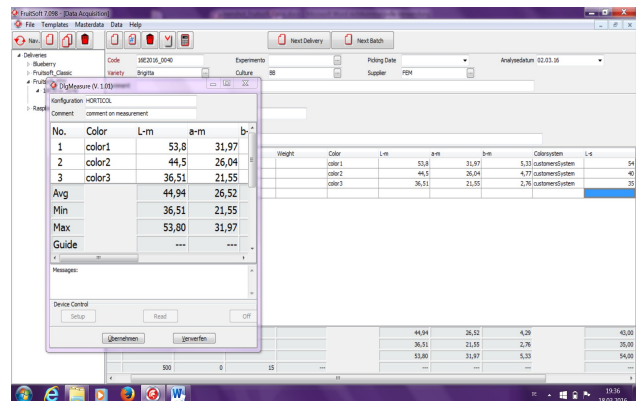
FruitSoft 7.098 - [Data Acquisition]

File Templates Masterdata Data Help

Nav.

Next Delivery

Next Batch

Deliveries
Blueberry
Fruitsoft_Classic
Fruitsoft
Raspb

Code 16E2016_0040
Variety Brigitta
Experimento
Culture BB
Picking Date
Supplier FEM
Analysedatum 02.03.16

DigiMeasure (V. 1.01)

Konfiguration HORTICOL
Comment comment on measurement

| No. | Color | L-m | a-m | b- |
|---|---|---|---|---|
| 1 | color1 | 53,8 | 31,97 | |
| 2 | color2 | 44,5 | 26,04 | |
| 3 | color3 | 36,51 | 21,55 | |
| Avg | | 44,94 | 26,52 | |
| Min | | 36,51 | 21,55 | |
| Max | | 53,80 | 31,97 | |
| Guide | | --- | --- | |

Messages:

Device Control
Setup Read Off

Übernehmen Verwerfen

| Weight | Color | L-m | a-m | b-m | Colorsystem | L-s |
|---|---|---|---|---|---|---|
| | color1 | 53,8 | 31,97 | 5,33 | customersSystem | 54 |
| | color2 | 44,5 | 26,04 | 4,77 | customersSystem | 40 |
| | color3 | 36,51 | 21,55 | 2,76 | customersSystem | 35 |

| | | | 44,94 | 26,52 | 4,29 | | 43,00 |
|---|---|---|---|---|---|---|---|
| | | | 36,51 | 21,55 | 2,76 | | 35,00 |
| | | | 53,80 | 31,97 | 5,33 | | 54,00 |
| 500 | 0 | 15 | --- | --- | --- | | --- |

19:36
18.03.2016